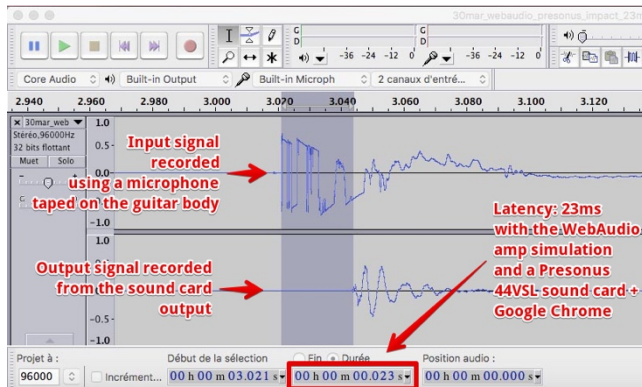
30mar_webaudio_presonus_impact_23m

D G D G

-36 -24 -12 0 -36 -24 -12 0

Core Audio Built-in Output Built-in Microph 2 canaux d'entré...

2.940 2.960 2.980 3.000 3.070 3.040 3.060 3.080 3.100 3.120

30mar_web
Stéréo,96000Hz
32 bits flottant
Muet Solo

1.0
0.5-
0.0
-0.5-
-1.0
1.0
0.5-
0.0
-0.5-
-1.0

Input signal recorded using a microphone taped on the guitar body

Output signal recorded from the sound card output

Latency: 23ms with the WebAudio amp simulation and a Presonus 44VSL sound card + Google Chrome

Projet à :
96000
Incrément...
Début de la sélection
00 h 00 m 03.021 s
Fin Durée
00 h 00 m 00.023 s
Position audio :
00 h 00 m 00.000 s